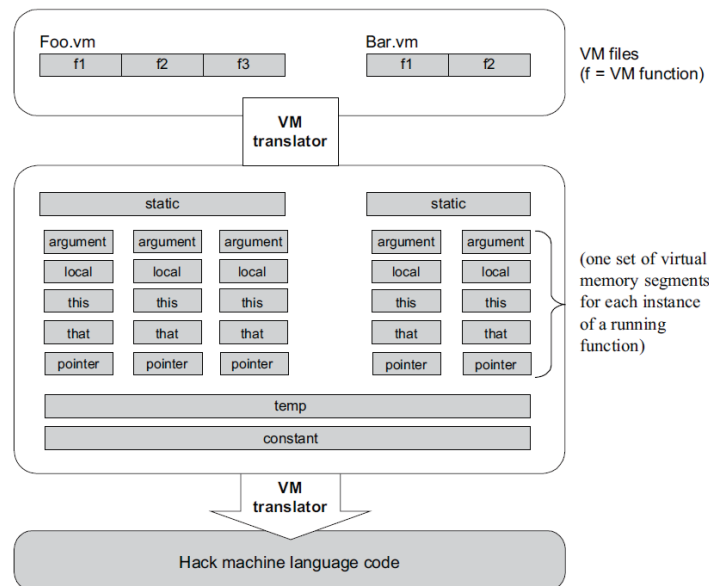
Foo.vm

| f1 | f2 | f3 |
|---|---|---|

Bar.vm

| f1 | f2 |
|---|---|

VM files
(f = VM function)

VM translator

static

static

| argument | argument | argument | argument | argument |
|---|---|---|---|---|
| local | local | local | local | local |
| this | this | this | this | this |
| that | that | that | that | that |
| pointer | pointer | pointer | pointer | pointer |

(one set of virtual memory segments for each instance of a running function)

temp

constant

VM translator

Hack machine language code